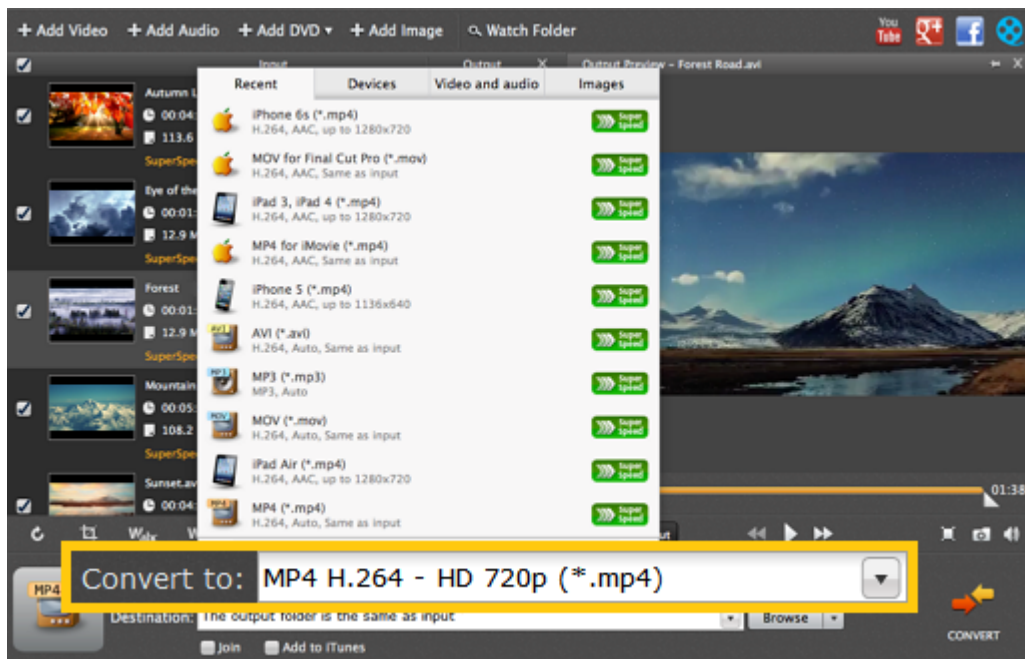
+ Add Video + Add Audio + Add DVD ▾ + Add Image Watch Folder

You Tube

Input Output Output Preview – Forest Road.avi

Autumn L
00:04
113.6
SuperSpe

Eye of the
00:01
12.9 M
SuperSpe

Forest
00:01
12.9 M
SuperSpe

Mountain
00:05
108.2
SuperSpe

Sunset.av
00:04

Recent | Devices | Video and audio | Images

iPhone 6s (*.mp4)
H.264, AAC, up to 1280x720
Super Speed

MOV for Final Cut Pro (*.mov)
H.264, AAC, Same as input
Super Speed

iPad 3, iPad 4 (*.mp4)
H.264, AAC, up to 1280x720
Super Speed

MP4 for iMovie (*.mp4)
H.264, AAC, Same as input
Super Speed

iPhone 5 (*.mp4)
H.264, AAC, up to 1136x640
Super Speed

AVI (*.avi)
H.264, Auto, Same as input
Super Speed

MP3 (*.mp3)
MP3, Auto
Super Speed

MOV (*.mov)
H.264, Auto, Same as input
Super Speed

iPad Air (*.mp4)
H.264, AAC, up to 1280x720
Super Speed

MP4 (*.mp4)
H.264, Auto, Same as input
Super Speed

01:38

Convert to: MP4 H.264 - HD 720p (*.mp4)

MP4

Destination: The output folder is the same as input Browse

Join Add to iTunes

CONVERT